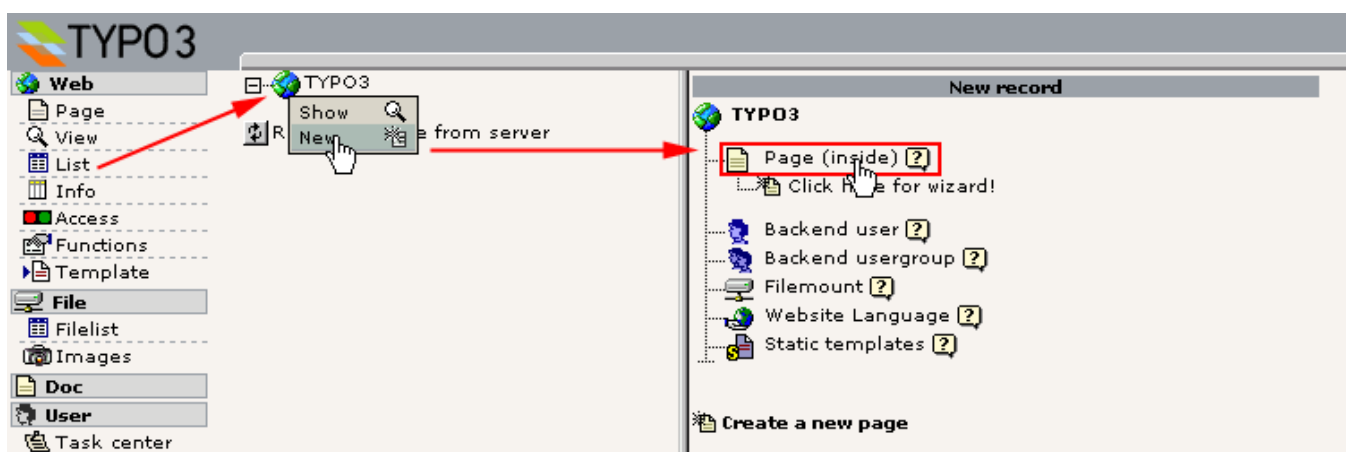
TYPO3

Web
Page
View
List
Info
Access
Functions
Template
File
Filelist
Images
Doc
User
Task center

TYPO3
Show
New
R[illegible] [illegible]e from server

New record
TYPO3
Page (inside) ?
Click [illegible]e for wizard!
Backend user ?
Backend usergroup ?
Filemount ?
Website Language ?
Static templates ?

Create a new page